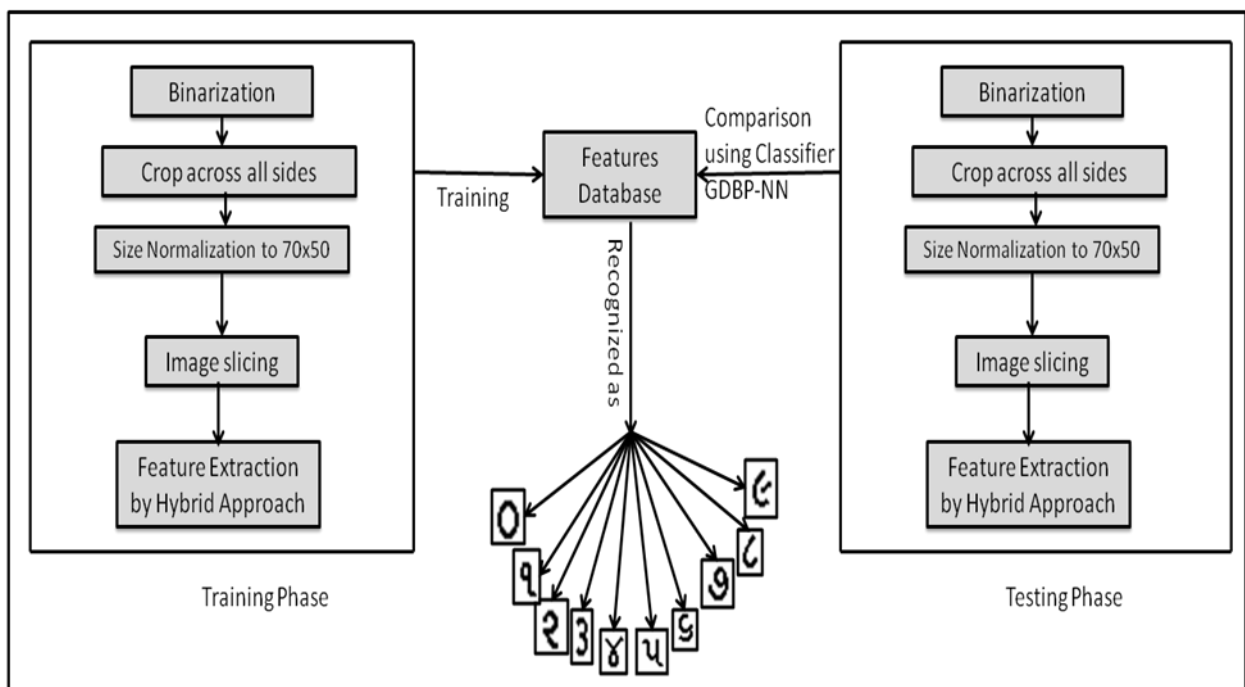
Binarization

Crop across all sides

Size Normalization to 70x50

Image slicing

Feature Extraction by Hybrid Approach

Training Phase

Training

Features Database

Comparison using Classifier GDBP-NN

Recognized as

૦ ૧ ૨ ૩ ૪ ૫ ૬ ૭ ૮ ૯

Binarization

Crop across all sides

Size Normalization to 70x50

Image slicing

Feature Extraction by Hybrid Approach

Testing Phase